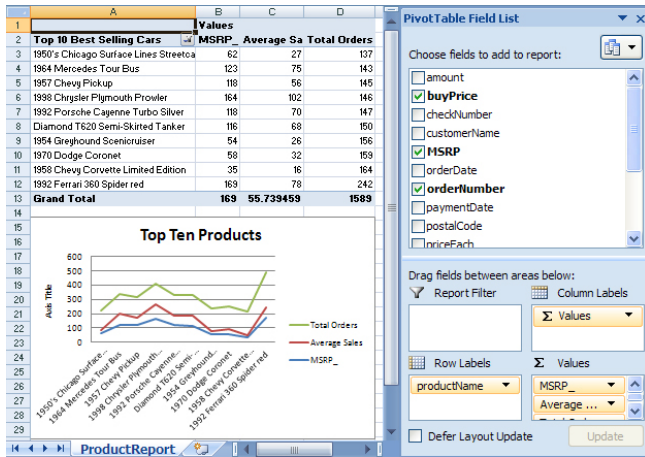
| | A | B | C | D |
|---|---|---|---|---|
| 1 | | Values | | |
| 2 | Top 10 Best Selling Cars | MSRP_ | Average Sa | Total Orders |
| 3 | 1950's Chicago Surface Lines Streetca | 62 | 27 | 137 |
| 4 | 1964 Mercedes Tour Bus | 123 | 75 | 143 |
| 5 | 1957 Chevy Pickup | 118 | 56 | 145 |
| 6 | 1998 Chrysler Plymouth Prowler | 164 | 102 | 146 |
| 7 | 1992 Porsche Cayenne Turbo Silver | 118 | 70 | 147 |
| 8 | Diamond T620 Semi-Skirted Tanker | 116 | 68 | 150 |
| 9 | 1954 Greyhound Scenicruiser | 54 | 26 | 156 |
| 10 | 1970 Dodge Coronet | 58 | 32 | 159 |
| 11 | 1958 Chevy Corvette Limited Edition | 35 | 16 | 164 |
| 12 | 1992 Ferrari 360 Spider red | 169 | 78 | 242 |
| 13 | Grand Total | 169 | 55.739459 | 1589 |

Top Ten Products

600
500
400
300
200
100
0

Axis Title

1950's Chicago Surface...
1964 Mercedes Tour Bus
1957 Chevy Pickup
1998 Chrysler Plymouth...
1992 Porsche Cayenne...
Diamond T620 Semi...
1954 Greyhound...
1970 Dodge Coronet
1958 Chevy Corvette...
1992 Ferrari 360 Spider red

Total Orders
Average Sales
MSRP_

ProductReport

PivotTable Field List

Choose fields to add to report:

amount
buyPrice
checkNumber
customerName
MSRP
orderDate
orderNumber
paymentDate
postalCode
priceEach

Drag fields between areas below:

Report Filter
Column Labels
Σ Values
Row Labels
Σ Values
productName
MSRP_
Average ...

Defer Layout Update
Update